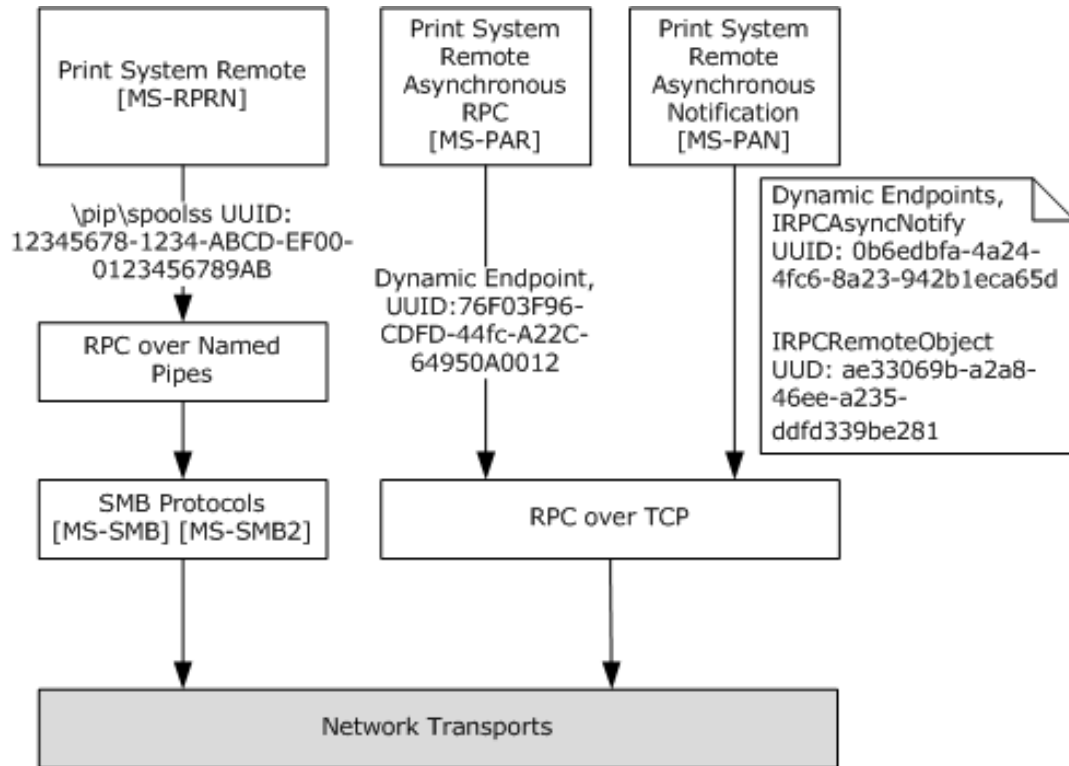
Print System Remote [MS-RPRN]

Print System Remote Asynchronous RPC [MS-PAR]

Print System Remote Asynchronous Notification [MS-PAN]

\pip\spoolss UUID: 12345678-1234-ABCD-EF00-0123456789AB

Dynamic Endpoint, UUID:76F03F96-CDFD-44fc-A22C-64950A0012

Dynamic Endpoints, IRPCAsyncNotify UUID: 0b6edbfa-4a24-4fc6-8a23-942b1eca65d

IRPCRemoteObject UUD: ae33069b-a2a8-46ee-a235-ddfd339be281

RPC over Named Pipes

SMB Protocols [MS-SMB] [MS-SMB2]

RPC over TCP

Network Transports